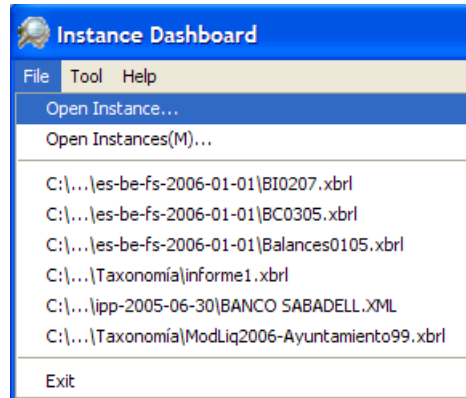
Instance Dashboard

File Tool Help

Open Instance...

Open Instances(M)...

C:\...\es-be-fs-2006-01-01\BI0207.xbrl

C:\...\es-be-fs-2006-01-01\BC0305.xbrl

C:\...\es-be-fs-2006-01-01\Balances0105.xbrl

C:\...\Taxonomía\informe1.xbrl

C:\...\ipp-2005-06-30\BANCO SABADELL.XML

C:\...\Taxonomía\ModLiq2006-Ayuntamiento99.xbrl

Exit